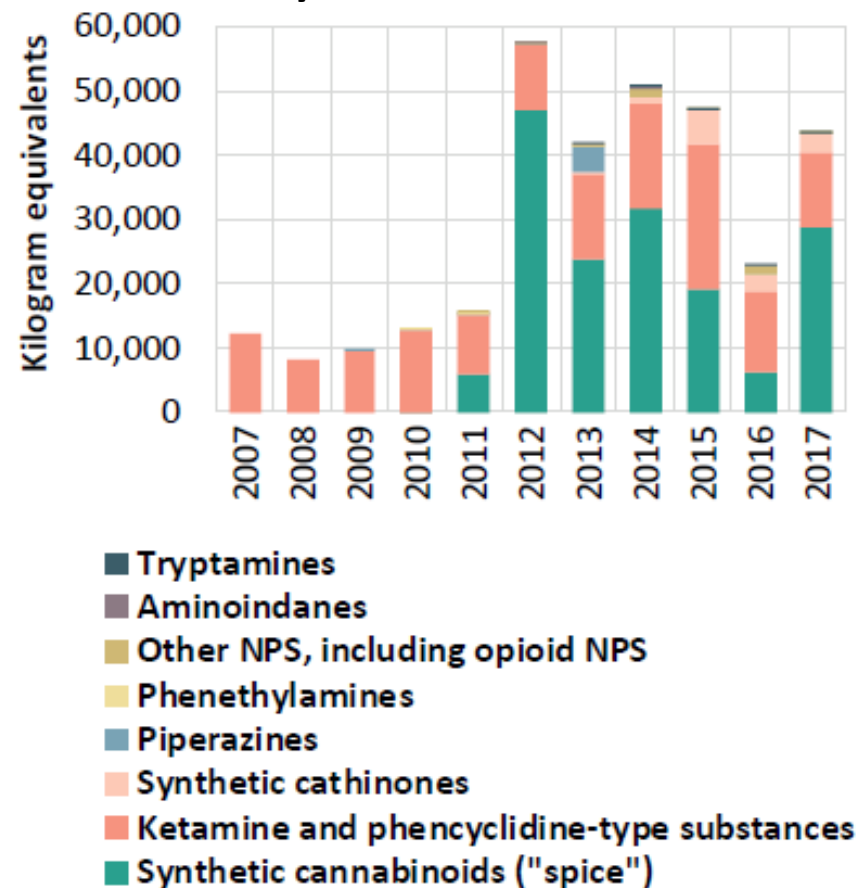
Kilogram equivalents

60,000
50,000
40,000
30,000
20,000
10,000
0

2007
2008
2009
2010
2011
2012
2013
2014
2015
2016
2017

Tryptamines
Aminoindanes
Other NPS, including opioid NPS
Phenethylamines
Piperazines
Synthetic cathinones
Ketamine and phencyclidine-type substances
Synthetic cannabinoids ("spice")